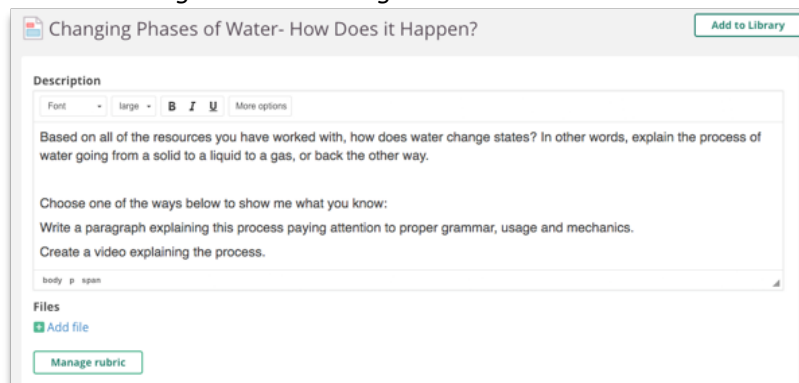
Changing Phases of Water- How Does it Happen?

Add to Library

Description

Font large B I U More options

Based on all of the resources you have worked with, how does water change states? In other words, explain the process of water going from a solid to a liquid to a gas, or back the other way.

Choose one of the ways below to show me what you know:

Write a paragraph explaining this process paying attention to proper grammar, usage and mechanics.

Create a video explaining the process.

body p span

Files

Add file

Manage rubric